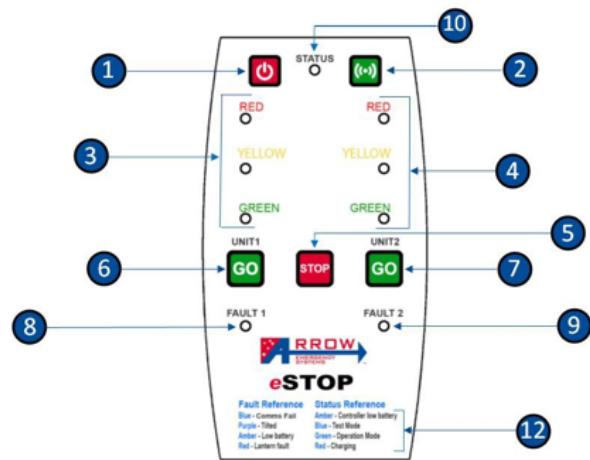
10
STATUS
1
2
RED
RED
3
YELLOW
YELLOW
4
GREEN
GREEN
5
UNIT1
UNIT2
6
GO
STOP
GO
7
FAULT 1
FAULT 2
8
9
ARROW
EMERGENCY SYSTEMS
eSTOP

Fault Reference
Blue - Comms Fail
Purple - Tilted
Amber - Low battery
Red - Lantern fault

Status Reference
Amber - Controller low battery
Blue - Test Mode
Green - Operation Mode
Red - Charging

12